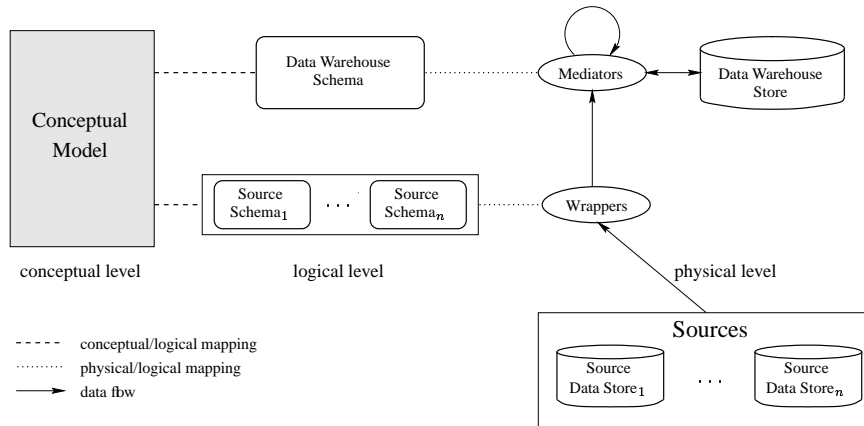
Conceptual Model

Data Warehouse Schema

Mediators

Data Warehouse Store

Source Schema$_1$ ... Source Schema$_n$

Wrappers

conceptual level

logical level

physical level

Sources

Source Data Store$_1$ ... Source Data Store$_n$

conceptual/logical mapping

physical/logical mapping

data fbw